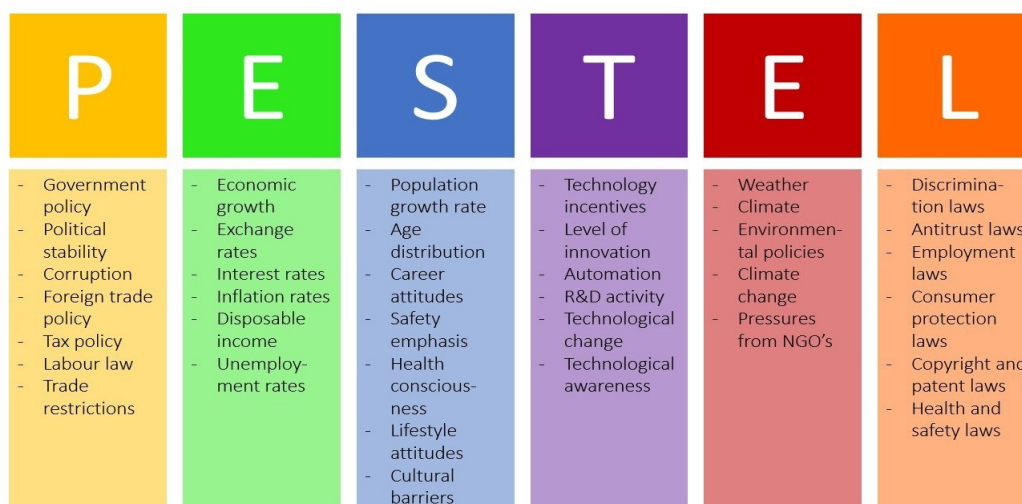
P

- Government policy
- Political stability
- Corruption
- Foreign trade policy
- Tax policy
- Labour law
- Trade restrictions

E

- Economic growth
- Exchange rates
- Interest rates
- Inflation rates
- Disposable income
- Unemployment rates

S

- Population growth rate
- Age distribution
- Career attitudes
- Safety emphasis
- Health consciousness
- Lifestyle attitudes
- Cultural barriers

T

- Technology incentives
- Level of innovation
- Automation
- R&D activity
- Technological change
- Technological awareness

E

- Weather
- Climate
- Environmental policies
- Climate change
- Pressures from NGO's

L

- Discrimination laws
- Antitrust laws
- Employment laws
- Consumer protection laws
- Copyright and patent laws
- Health and safety laws